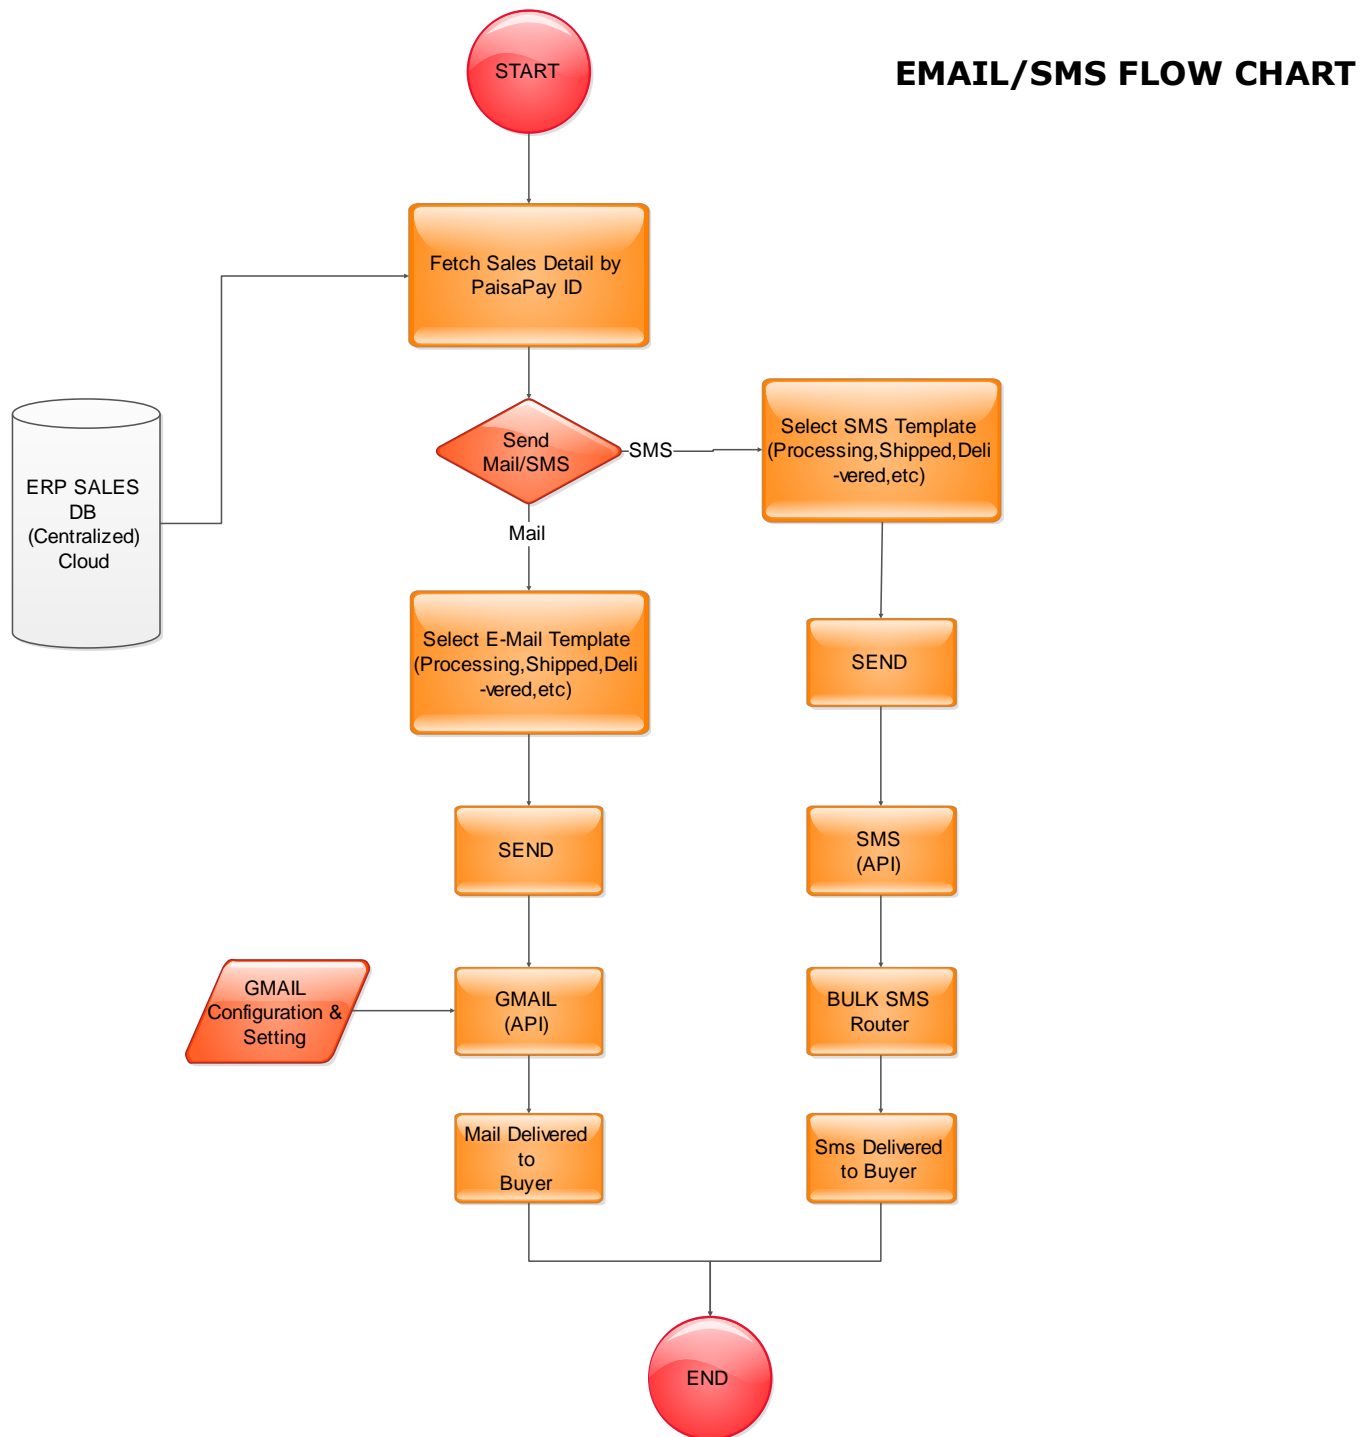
EMAIL/SMS FLOW CHART

START

Fetch Sales Detail by PaisaPay ID

ERP SALES DB (Centralized) Cloud

Send Mail/SMS

SMS

Select SMS Template (Processing,Shipped,Deli -vered,etc)

Mail

Select E-Mail Template (Processing,Shipped,Deli -vered,etc)

SEND

SEND

SMS (API)

GMAIL Configuration & Setting

GMAIL (API)

BULK SMS Router

Mail Delivered to Buyer

Sms Delivered to Buyer

END